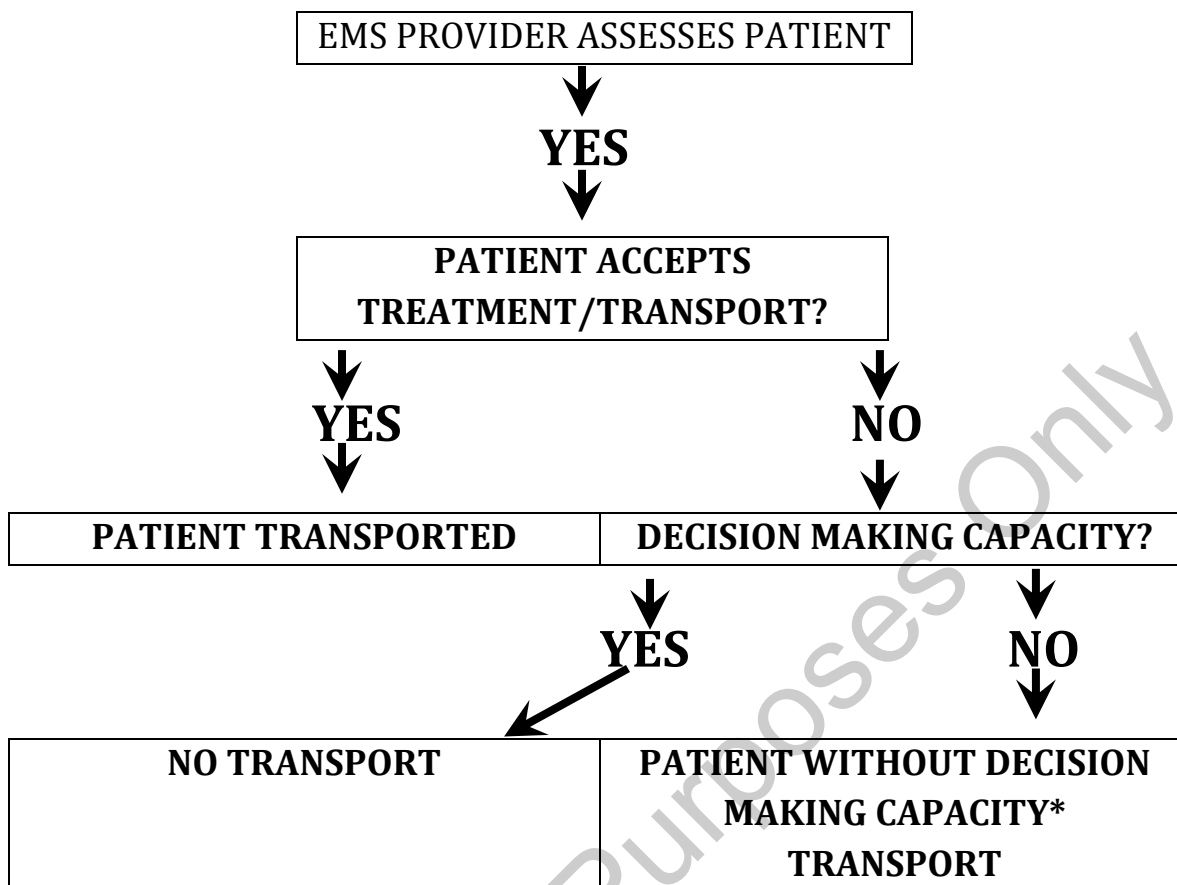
EMS PROVIDER ASSESSES PATIENT

YES

PATIENT ACCEPTS TREATMENT/TRANSPORT?

YES

NO

| PATIENT TRANSPORTED | DECISION MAKING CAPACITY? |
|---|---|

YES

NO

| NO TRANSPORT | PATIENT WITHOUT DECISION MAKING CAPACITY* TRANSPORT |
|---|---|

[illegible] Purposes Only